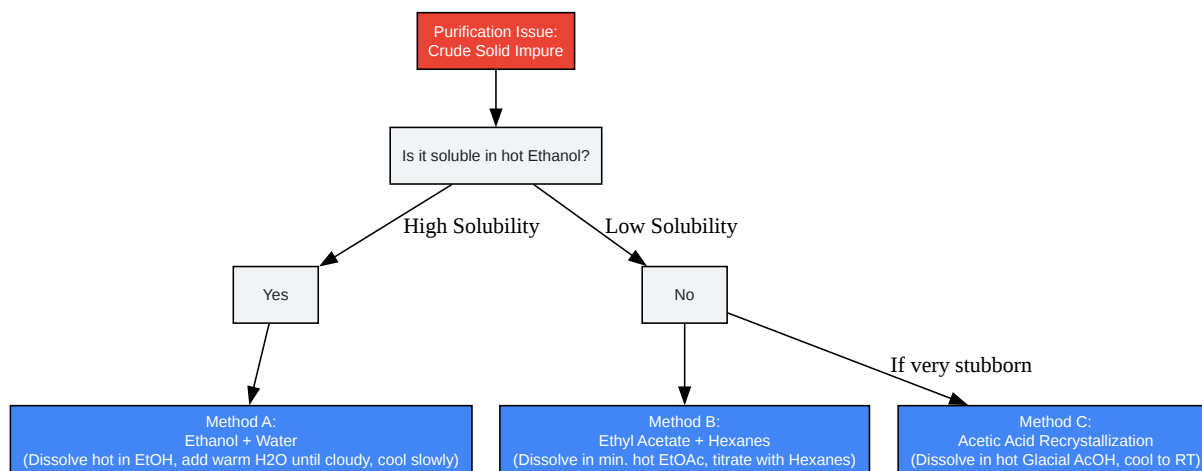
Purification Issue:
Crude Solid Impure

Is it soluble in hot Ethanol?

High Solubility

Low Solubility

Yes

No

If very stubborn

Method A:
Ethanol + Water
(Dissolve hot in EtOH, add warm H2O until cloudy, cool slowly)

Method B:
Ethyl Acetate + Hexanes
(Dissolve in min. hot EtOAc, titrate with Hexanes)

Method C:
Acetic Acid Recrystallization
(Dissolve in hot Glacial AcOH, cool to RT)